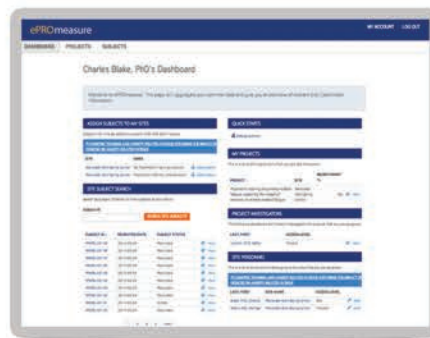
ePROmeasure

MY ACCOUNT LOG OUT

DASHBOARD PROJECTS SUBJECTS

Charles Blake, PhD's Dashboard

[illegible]

ASSIGN SUBJECTS TO MY SITE

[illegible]

SITE SUBJECT SEARCH

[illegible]

SEARCH FOR SUBJECTS

QUICK STARTS

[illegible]

MY PROJECTS

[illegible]

PROJECT INVESTIGATORS

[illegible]

SITE PERSONNEL

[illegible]